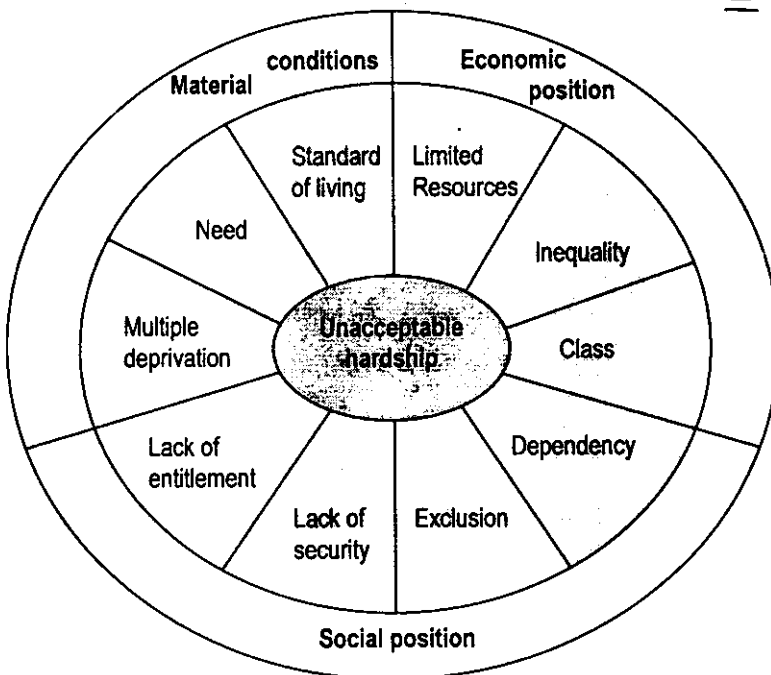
Material conditions

Economic position

Standard of living

Limited Resources

Need

Inequality

Multiple deprivation

Unacceptable hardship

Class

Lack of entitlement

Dependency

Lack of security

Exclusion

Social position